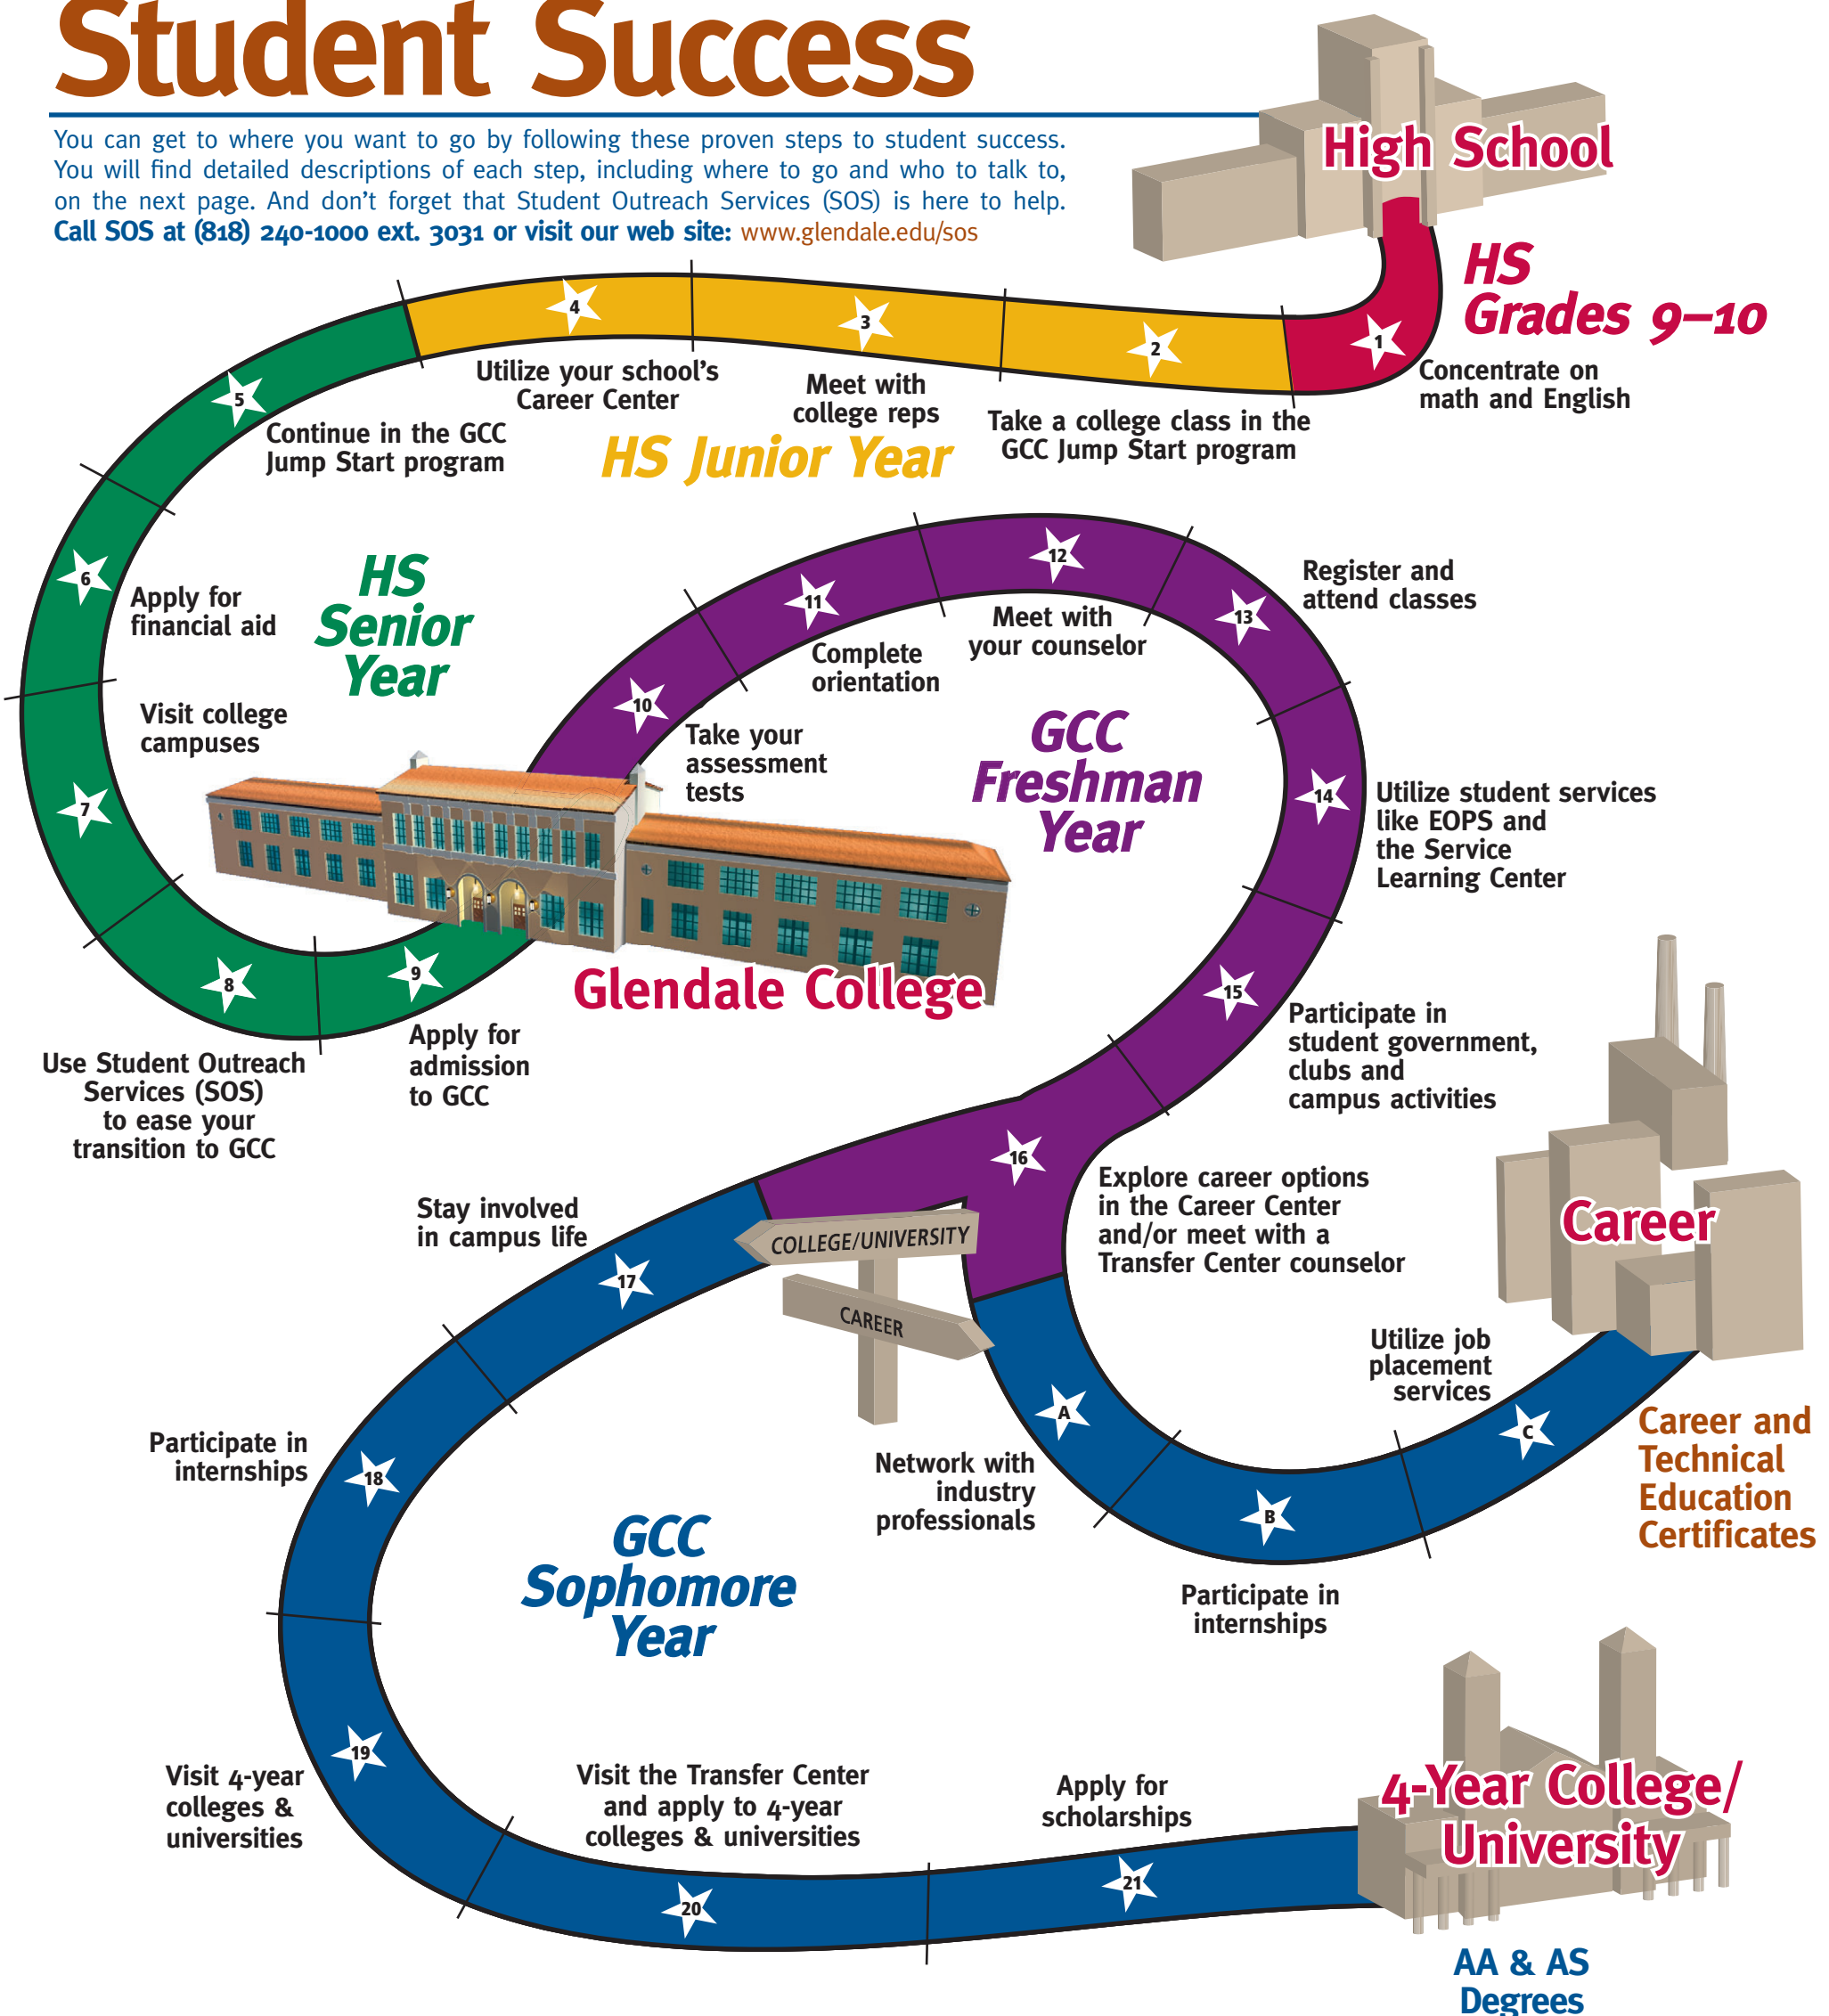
Student Success

You can get to where you want to go by following these proven steps to student success. You will find detailed descriptions of each step, including where to go and who to talk to, on the next page. And don't forget that Student Outreach Services (SOS) is here to help. Call SOS at (818) 240-1000 ext. 3031 or visit our web site: www.glendale.edu/sos

High School

HS Grades 9–10

1 Concentrate on math and English

2 Take a college class in the GCC Jump Start program

3 Meet with college reps

4 Utilize your school's Career Center

HS Junior Year

5 Continue in the GCC Jump Start program

HS Senior Year

6 Apply for financial aid

7 Visit college campuses

8 Use Student Outreach Services (SOS) to ease your transition to GCC

9 Apply for admission to GCC

Glendale College

10 Take your assessment tests

11 Complete orientation

12 Meet with your counselor

13 Register and attend classes

GCC Freshman Year

14 Utilize student services like EOPS and the Service Learning Center

15 Participate in student government, clubs and campus activities

16 Explore career options in the Career Center and/or meet with a Transfer Center counselor

COLLEGE/UNIVERSITY

CAREER

17 Stay involved in campus life

18 Participate in internships

GCC Sophomore Year

19 Visit 4-year colleges & universities

20 Visit the Transfer Center and apply to 4-year colleges & universities

21 Apply for scholarships

A Network with industry professionals

B Participate in internships

C Utilize job placement services

Career

Career and Technical Education Certificates

4-Year College/ University

AA & AS Degrees